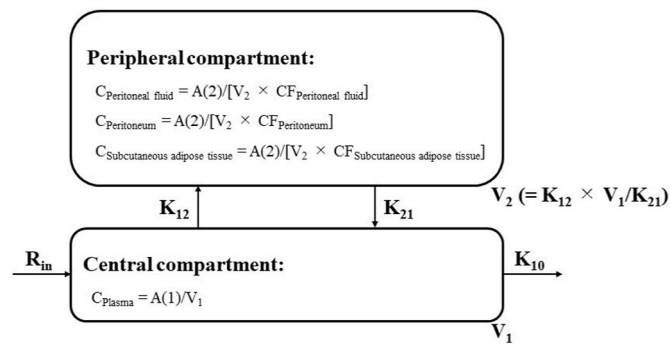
Peripheral compartment:

$C_{Peritoneal\ fluid} = A(2)/[V_2 \times CF_{Peritoneal\ fluid}]$

$C_{Peritoneum} = A(2)/[V_2 \times CF_{Peritoneum}]$

$C_{Subcutaneous\ adipose\ tissue} = A(2)/[V_2 \times CF_{Subcutaneous\ adipose\ tissue}]$

$V_2$ (= $K_{12} \times V_1/K_{21}$)

$K_{12}$

$K_{21}$

$R_{in}$

Central compartment:

$C_{Plasma} = A(1)/V_1$

$K_{10}$

$V_1$